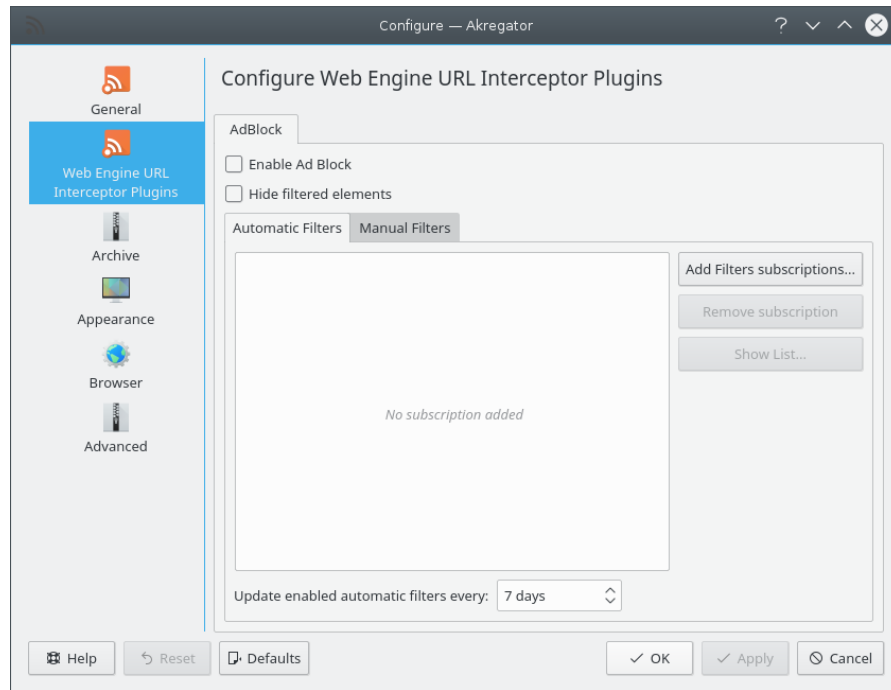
Configure — Akregator

General

Web Engine URL Interceptor Plugins

Archive

Appearance

Browser

Advanced

Configure Web Engine URL Interceptor Plugins

AdBlock

Enable Ad Block

Hide filtered elements

Automatic Filters | Manual Filters

No subscription added

Add Filters subscriptions...

Remove subscription

Show List...

Update enabled automatic filters every: 7 days

Help | Reset | Defaults | OK | Apply | Cancel